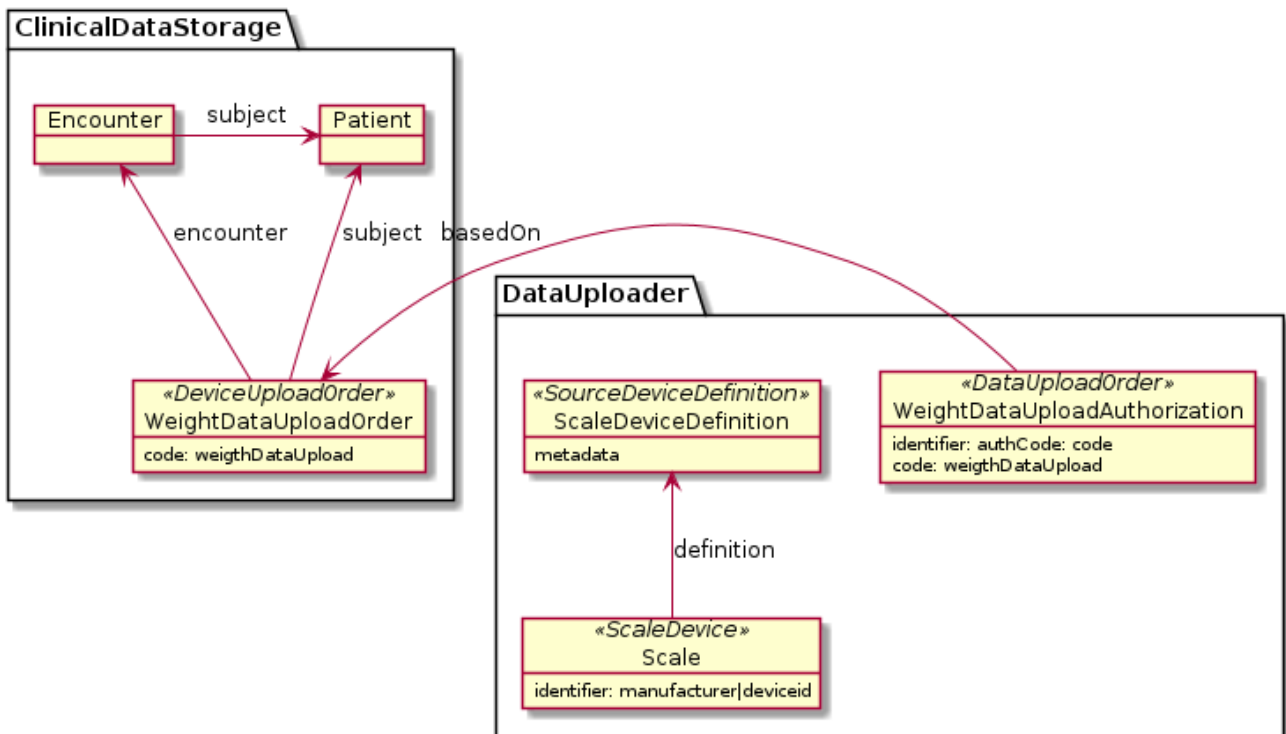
ClinicalDataStorage

Encounter

subject

Patient

encounter

subject

basedOn

«DeviceUploadOrder»
WeightDataUploadOrder

code: weigthDataUpload

DataUploader

«SourceDeviceDefinition»
ScaleDeviceDefinition

metadata

«DataUploadOrder»
WeightDataUploadAuthorization

identifier: authCode: code
code: weigthDataUpload

definition

«ScaleDevice»
Scale

identifier: manufacturer|deviceid